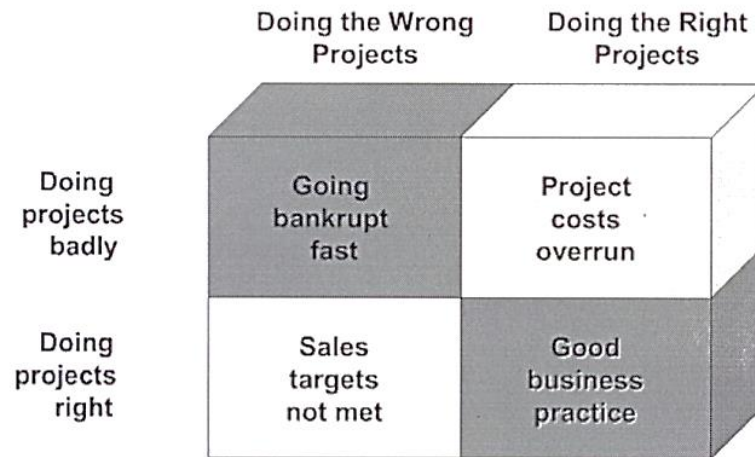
| | Doing the Wrong Projects | Doing the Right Projects |
|---|---|---|
| Doing projects badly | Going bankrupt fast | Project costs overrun |
| Doing projects right | Sales targets not met | Good business practice |